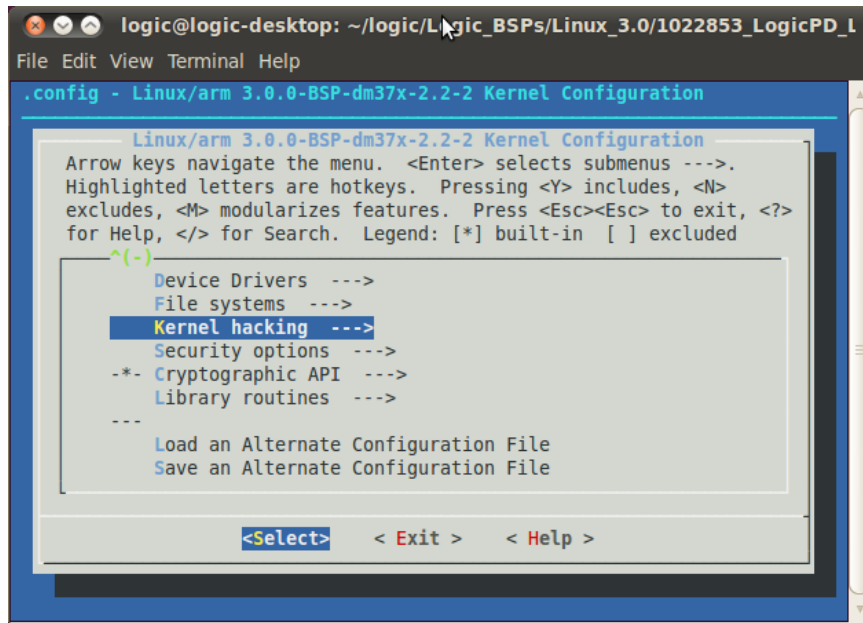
logic@logic-desktop: ~/logic/Logic_BSPs/Linux_3.0/1022853_LogicPD_L

File Edit View Terminal Help

.config - Linux/arm 3.0.0-BSP-dm37x-2.2-2 Kernel Configuration

Linux/arm 3.0.0-BSP-dm37x-2.2-2 Kernel Configuration

Arrow keys navigate the menu. <Enter> selects submenus --->. Highlighted letters are hotkeys. Pressing <Y> includes, <N> excludes, <M> modularizes features. Press <Esc><Esc> to exit, <?> for Help, </> for Search. Legend: [*] built-in [ ] excluded

^(-)

Device Drivers --->
File systems --->
Kernel hacking --->
Security options --->
-*- Cryptographic API --->
Library routines --->
---
Load an Alternate Configuration File
Save an Alternate Configuration File

<Select> < Exit > < Help >